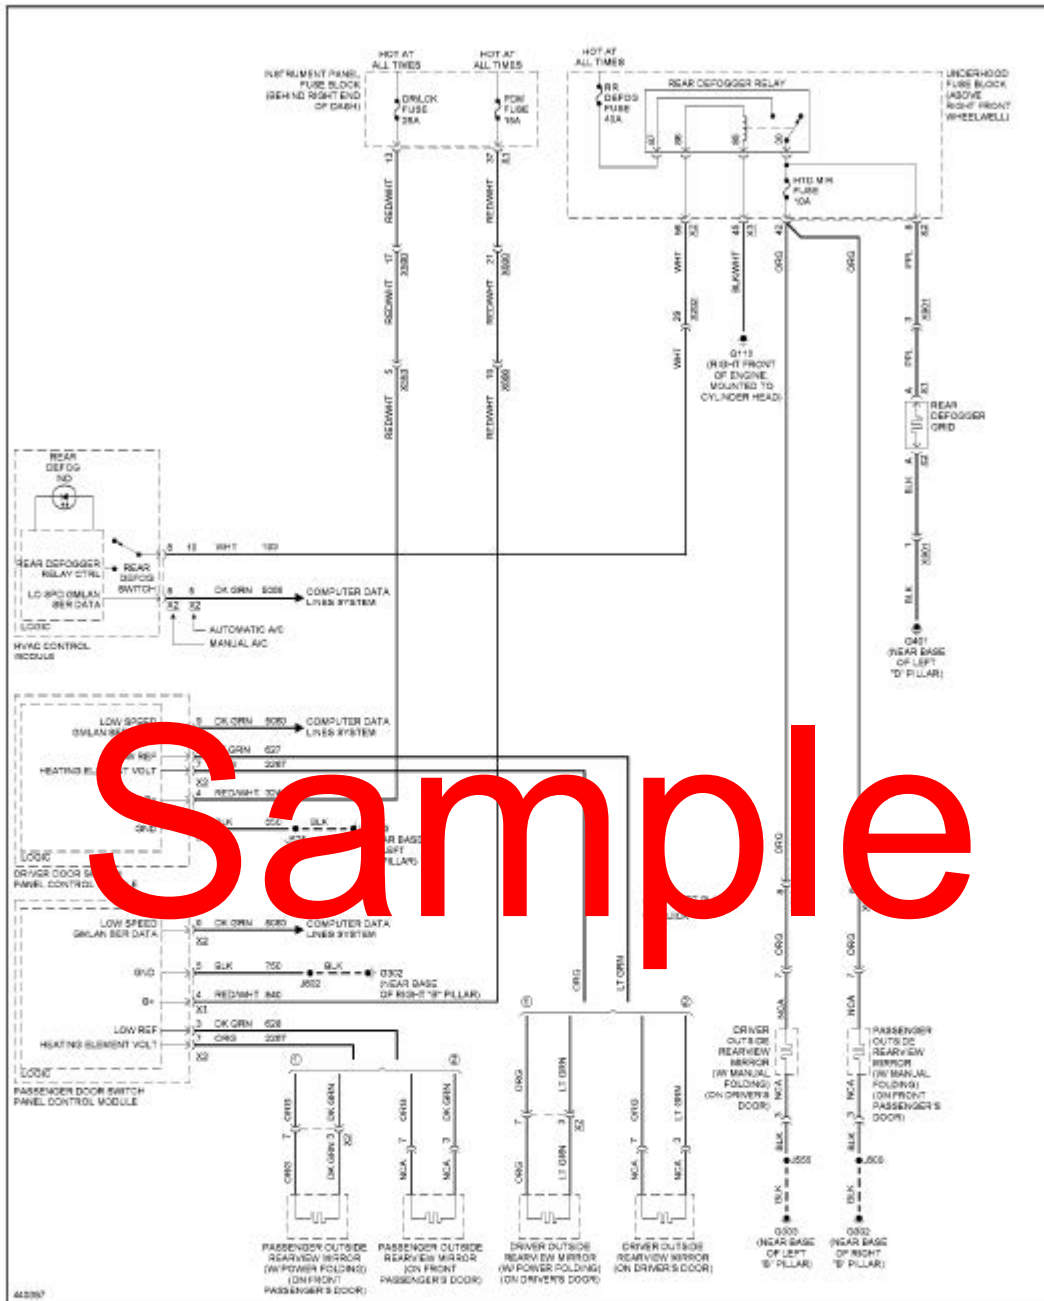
HOT AT ALL TIMES

HOT AT ALL TIMES

HOT AT ALL TIMES

INSTRUMENT PANEL FUSE BLOCK (BEHIND RIGHT END OF DASH)

DRLOK FUSE 25A

PDM FUSE 10A

RR DEFOG FUSE 40A

REAR DEFOGGER RELAY

UNDERHOOD FUSE BLOCK (ABOVE RIGHT FRONT WHEELWELL)

HTD MIR FUSE 10A

13

37

X1

87

86

85

30

RED/WHT

RED/WHT

WHT

BLK/WHT

ORG

ORG

PPL

56

X2

45

X1

42

8

X2

17

X300

21

X500

RED/WHT

RED/WHT

29

X202

WHT

G113 (RIGHT FRONT OF ENGINE, MOUNTED TO CYLINDER HEAD)

PPL

3

X501

PPL

A

X1

REAR DEFOGGER GRID

5

X203

15

X500

RED/WHT

RED/WHT

BLK

A

X2

BLK

1

X501

BLK

G401 (NEAR BASE OF LEFT "D" PILLAR)

REAR DEFOG IND

REAR DEFOGGER RELAY CTRL

REAR DEFOG SWITCH

LO SPD GMLAN SER DATA

LOGIC

HVAC CONTROL MODULE

8 13 WHT 193

6 5 DK GRN 5060

X2 X2

COMPUTER DATA LINES SYSTEM

AUTOMATIC A/C

MANUAL A/C

LOW SPEED GMLAN SER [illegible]

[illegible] REF

HEATING EL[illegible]T VOLT

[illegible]

GND

LOGIC

DRIVER DOOR S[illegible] PANEL CONTROL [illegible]

9 DK GRN 5060

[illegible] GRN 627

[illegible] 2287

X2

4 RED/WHT 32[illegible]

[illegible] BLK 550

BLK

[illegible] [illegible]AR BASE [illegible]EFT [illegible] PILLAR)

COMPUTER DATA LINES SYSTEM

Sample

LOW SPEED GMLAN SER DATA

GND

B+

LOW REF

HEATING ELEMENT VOLT

LOGIC

PASSENGER DOOR SWITCH PANEL CONTROL MODULE

6 DK GRN 5060

X2

5 BLK 750

BLK

G302 (NEAR BASE OF RIGHT "B" PILLAR)

J602

4 RED/WHT 840

X1

3 DK GRN 628

7 ORG 2287

X2

COMPUTER DATA LINES SYSTEM

ORG

LT GRN

ORG

8

ORG

7

NCA

NCA

3

BLK

J550

BLK

G303 (NEAR BASE OF LEFT "B" PILLAR)

DRIVER OUTSIDE REARVIEW MIRROR (W/ MANUAL FOLDING) (ON DRIVER'S DOOR)

ORG

7

NCA

NCA

3

BLK

J600

BLK

G302 (NEAR BASE OF RIGHT "B" PILLAR)

PASSENGER OUTSIDE REARVIEW MIRROR (W/ MANUAL FOLDING) (ON FRONT PASSENGER'S DOOR)

1

2

1

2

ORG

7

DK GRN

3

X2

ORG

DK GRN

ORG

7

DK GRN

3

NCA

NCA

ORG

7

LT GRN

3

X2

ORG

LT GRN

ORG

7

LT GRN

3

NCA

NCA

PASSENGER OUTSIDE REARVIEW MIRROR (W/ POWER FOLDING) (ON FRONT PASSENGER'S DOOR)

PASSENGER OUTSIDE REARVIEW MIRROR (ON FRONT PASSENGER'S DOOR)

DRIVER OUTSIDE REARVIEW MIRROR (W/ POWER FOLDING) (ON DRIVER'S DOOR)

DRIVER OUTSIDE REARVIEW MIRROR (ON DRIVER'S DOOR)

443997